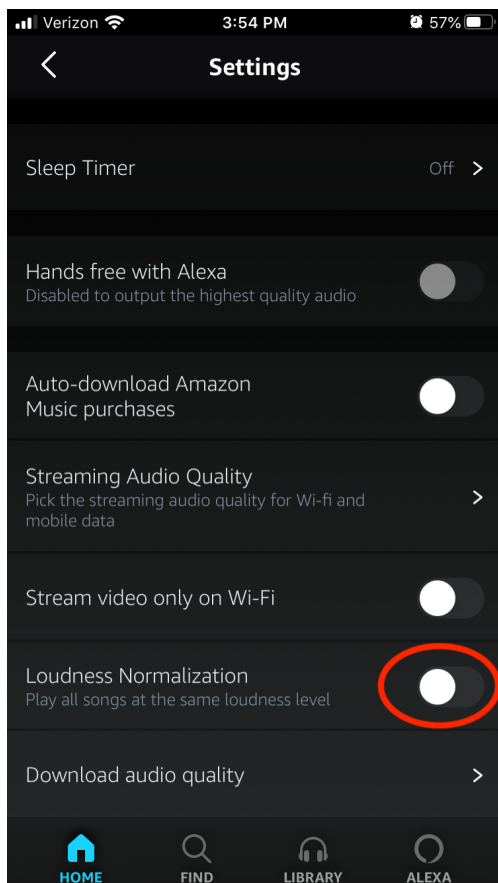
Verizon 3:54 PM 57%

Settings

Sleep Timer Off

Hands free with Alexa
Disabled to output the highest quality audio

Auto-download Amazon Music purchases

Streaming Audio Quality
Pick the streaming audio quality for Wi-fi and mobile data

Stream video only on Wi-Fi

Loudness Normalization
Play all songs at the same loudness level

Download audio quality

HOME FIND LIBRARY ALEXA